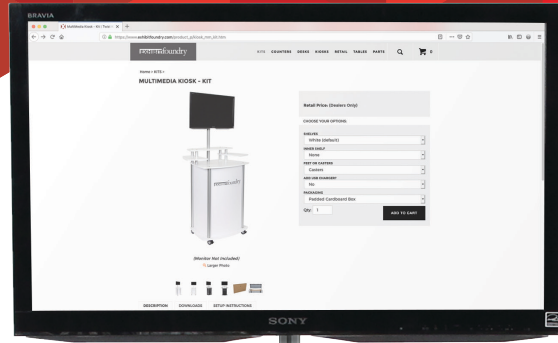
BRAVIA

Multimedia Kiosk - Kit | Trade ×

https://www.exhibitfoundry.com/product_p/kiosk_mm_kit.htm

exhibitfoundry

KITS COUNTERS DESKS KIOSKS RETAIL TABLES PARTS

Home > KITS >

MULTIMEDIA KIOSK - KIT

Retail Price: (Dealers Only)

CHOOSE YOUR OPTIONS:

SHELVES
White (default)

INNER SHELF
None

FEET OR CASTERS
Casters

ADD LCD MONITOR
No

PACKAGING
Padded Cardboard Box

Qty: 1

ADD TO CART

(Monitor Not Included)
Larger Photo

DESCRIPTION DOWNLOADS SETUP INSTRUCTIONS

SONY